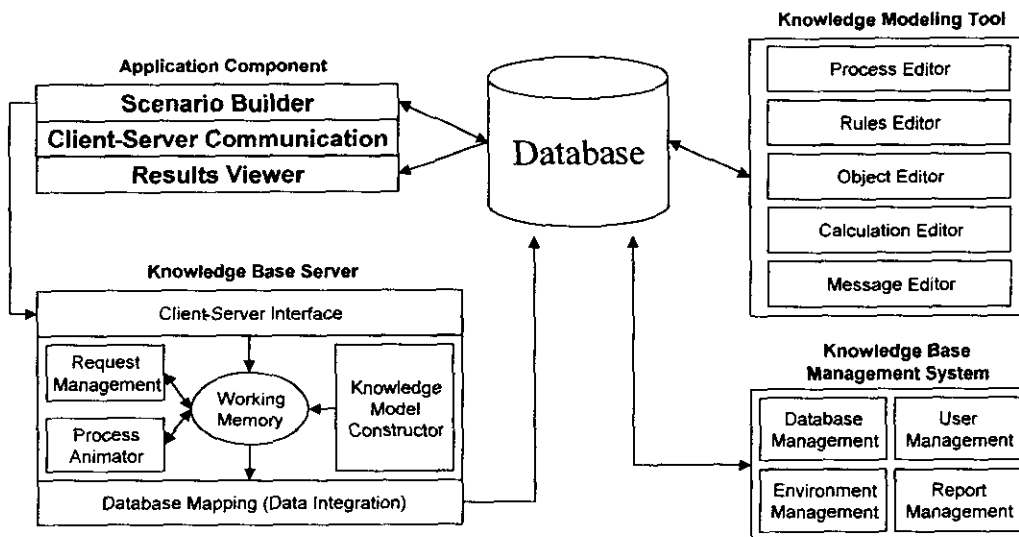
Application Component

Scenario Builder

Client-Server Communication

Results Viewer

Database

Knowledge Modeling Tool

Process Editor

Rules Editor

Object Editor

Calculation Editor

Message Editor

Knowledge Base Server

Client-Server Interface

Request Management

Working Memory

Knowledge Model Constructor

Process Animator

Database Mapping (Data Integration)

Knowledge Base Management System

Database Management

User Management

Environment Management

Report Management